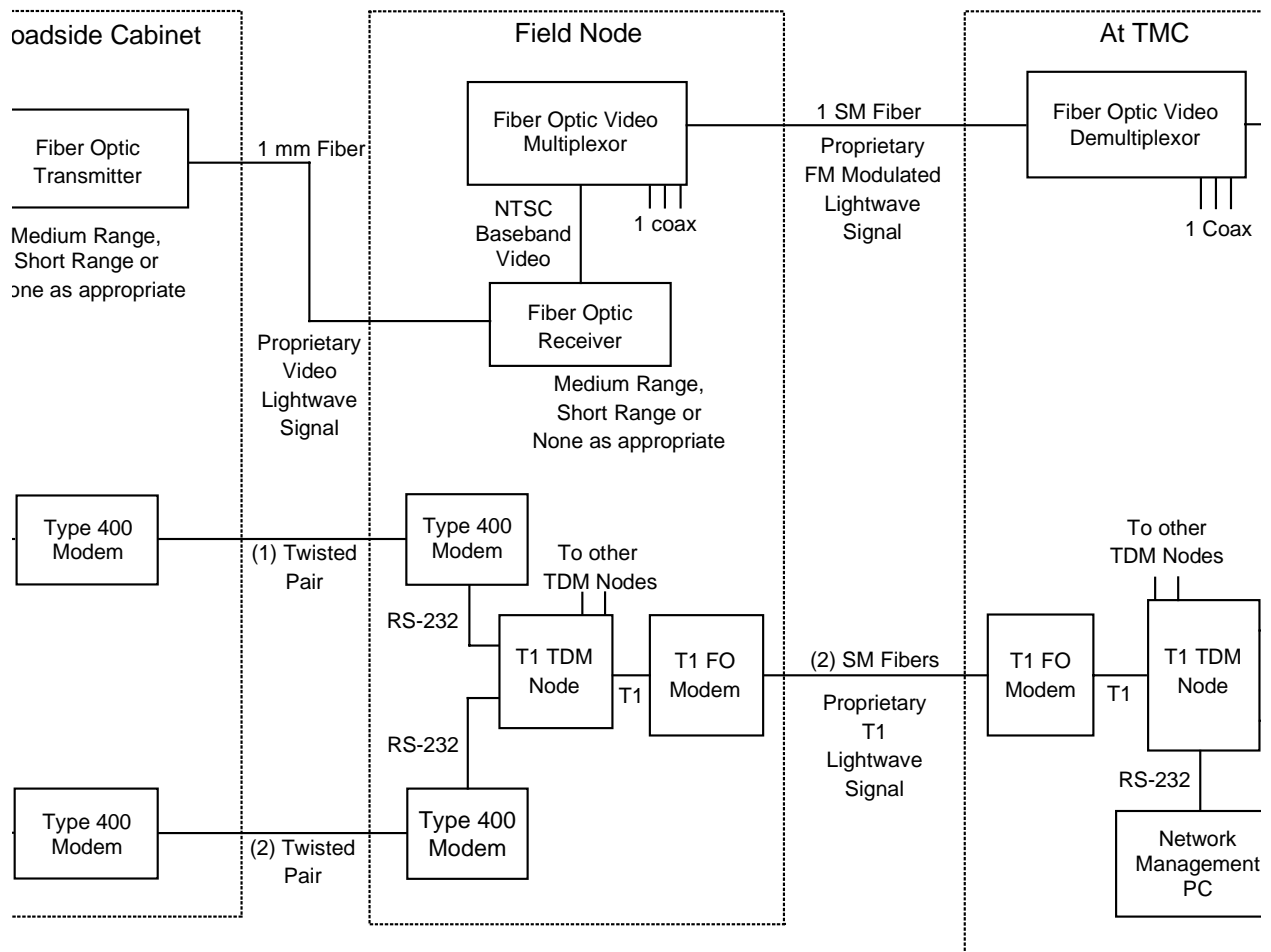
oadside Cabinet

Field Node

At TMC

Fiber Optic Transmitter

1 mm Fiber

Fiber Optic Video Multiplexor

1 SM Fiber

Proprietary FM Modulated Lightwave Signal

Fiber Optic Video Demultiplexor

1 Coax

Medium Range, Short Range or one as appropriate

NTSC Baseband Video

1 coax

Fiber Optic Receiver

Proprietary Video Lightwave Signal

Medium Range, Short Range or None as appropriate

Type 400 Modem

(1) Twisted Pair

Type 400 Modem

To other TDM Nodes

To other TDM Nodes

RS-232

T1 TDM Node

T1

T1 FO Modem

(2) SM Fibers

Proprietary T1 Lightwave Signal

T1 FO Modem

T1

T1 TDM Node

RS-232

RS-232

Type 400 Modem

(2) Twisted Pair

Type 400 Modem

Network Management PC